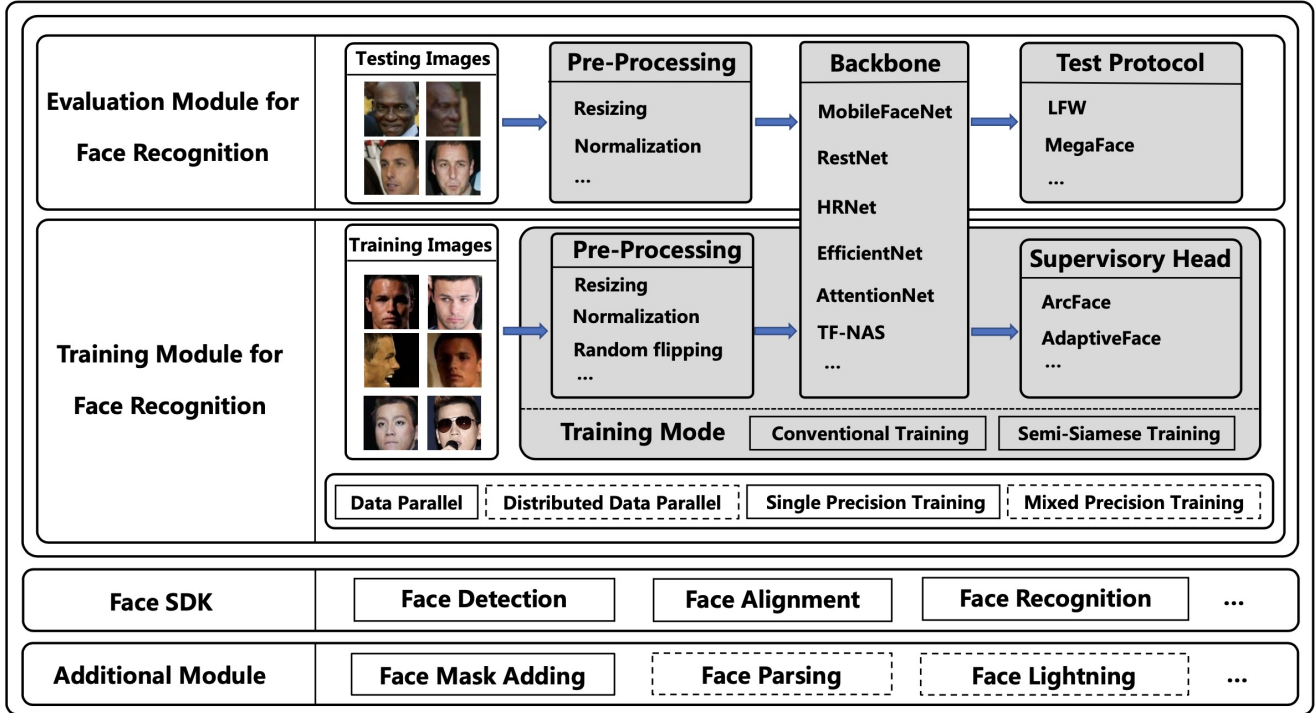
Evaluation Module for Face Recognition

Testing Images

Pre-Processing
Resizing
Normalization
...

Backbone
MobileFaceNet
RestNet
HRNet
EfficientNet
AttentionNet
TF-NAS
...

Test Protocol
LFW
MegaFace
...

Training Module for Face Recognition

Training Images

Pre-Processing
Resizing
Normalization
Random flipping
...

Supervisory Head
ArcFace
AdaptiveFace
...

Training Mode
Conventional Training
Semi-Siamese Training

Data Parallel
Distributed Data Parallel
Single Precision Training
Mixed Precision Training

Face SDK
Face Detection
Face Alignment
Face Recognition
...

Additional Module
Face Mask Adding
Face Parsing
Face Lightning
...